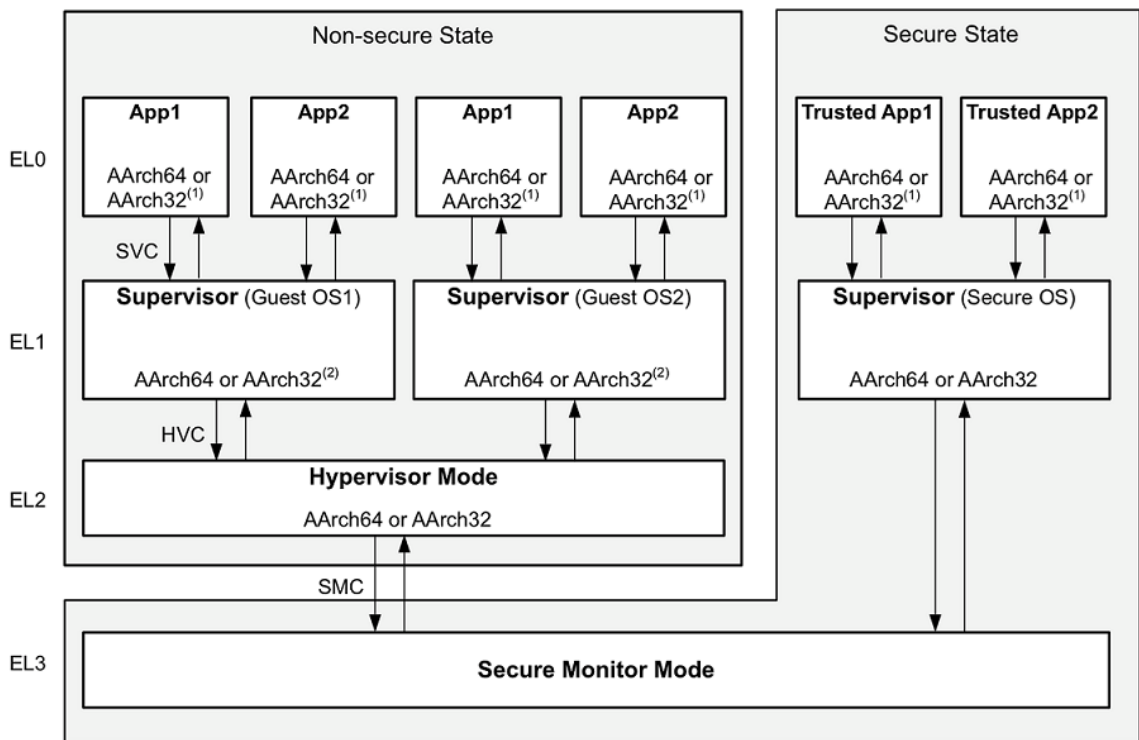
Non-secure State

Secure State

EL0

App1

AArch64 or AArch32$^{(1)}$

App2

AArch64 or AArch32$^{(1)}$

App1

AArch64 or AArch32$^{(1)}$

App2

AArch64 or AArch32$^{(1)}$

Trusted App1

AArch64 or AArch32$^{(1)}$

Trusted App2

AArch64 or AArch32$^{(1)}$

SVC

EL1

Supervisor (Guest OS1)

AArch64 or AArch32$^{(2)}$

Supervisor (Guest OS2)

AArch64 or AArch32$^{(2)}$

Supervisor (Secure OS)

AArch64 or AArch32

HVC

EL2

Hypervisor Mode

AArch64 or AArch32

SMC

EL3

Secure Monitor Mode